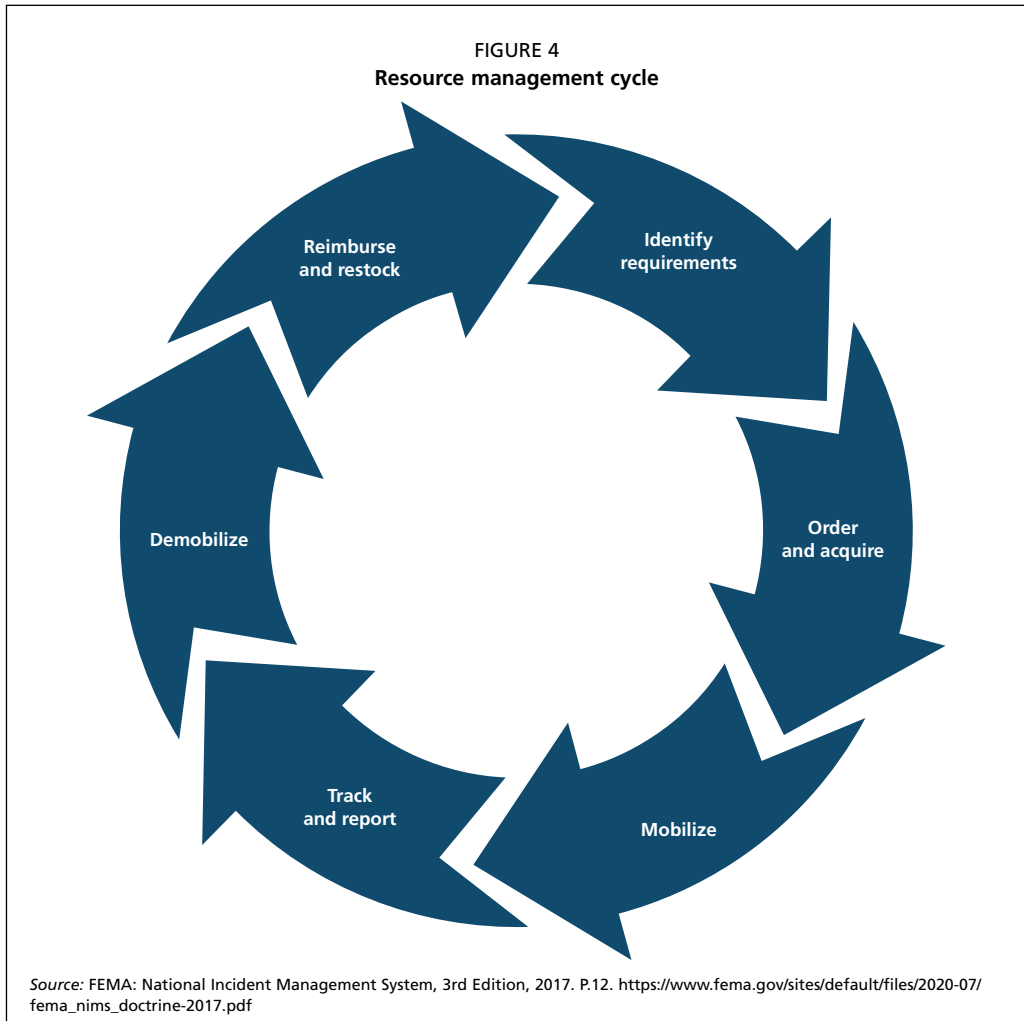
FIGURE 4
**Resource management cycle**

Identify requirements

Order and acquire

Mobilize

Track and report

Demobilize

Reimburse and restock

*Source:* FEMA: National Incident Management System, 3rd Edition, 2017. P.12. https://www.fema.gov/sites/default/files/2020-07/fema_nims_doctrine-2017.pdf